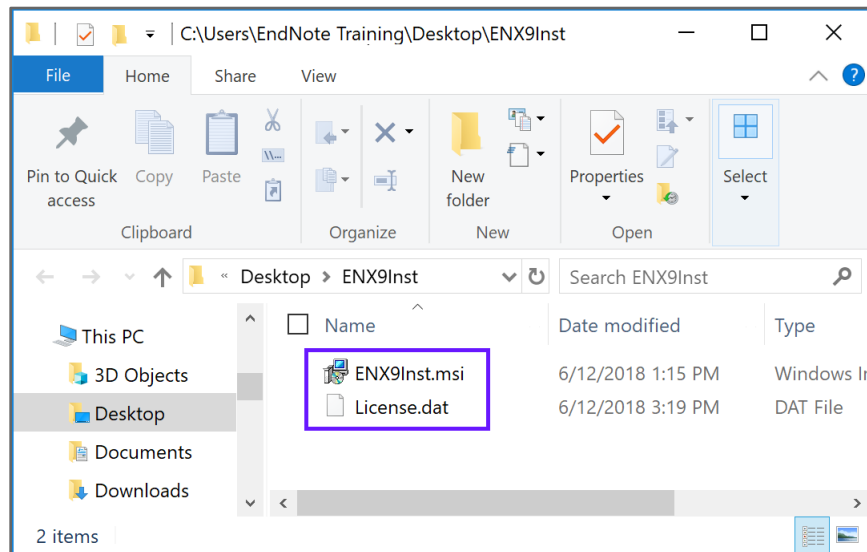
C:\Users\EndNote Training\Desktop\ENX9Inst

File Home Share View

Pin to Quick access
Copy
Paste
Clipboard

Organize

New folder
New

Properties
Open

Select

« Desktop > ENX9Inst

Search ENX9Inst

This PC
3D Objects
Desktop
Documents
Downloads

| Name | Date modified | Type |
|---|---|---|
| ENX9Inst.msi | 6/12/2018 1:15 PM | Windows In |
| License.dat | 6/12/2018 3:19 PM | DAT File |

2 items